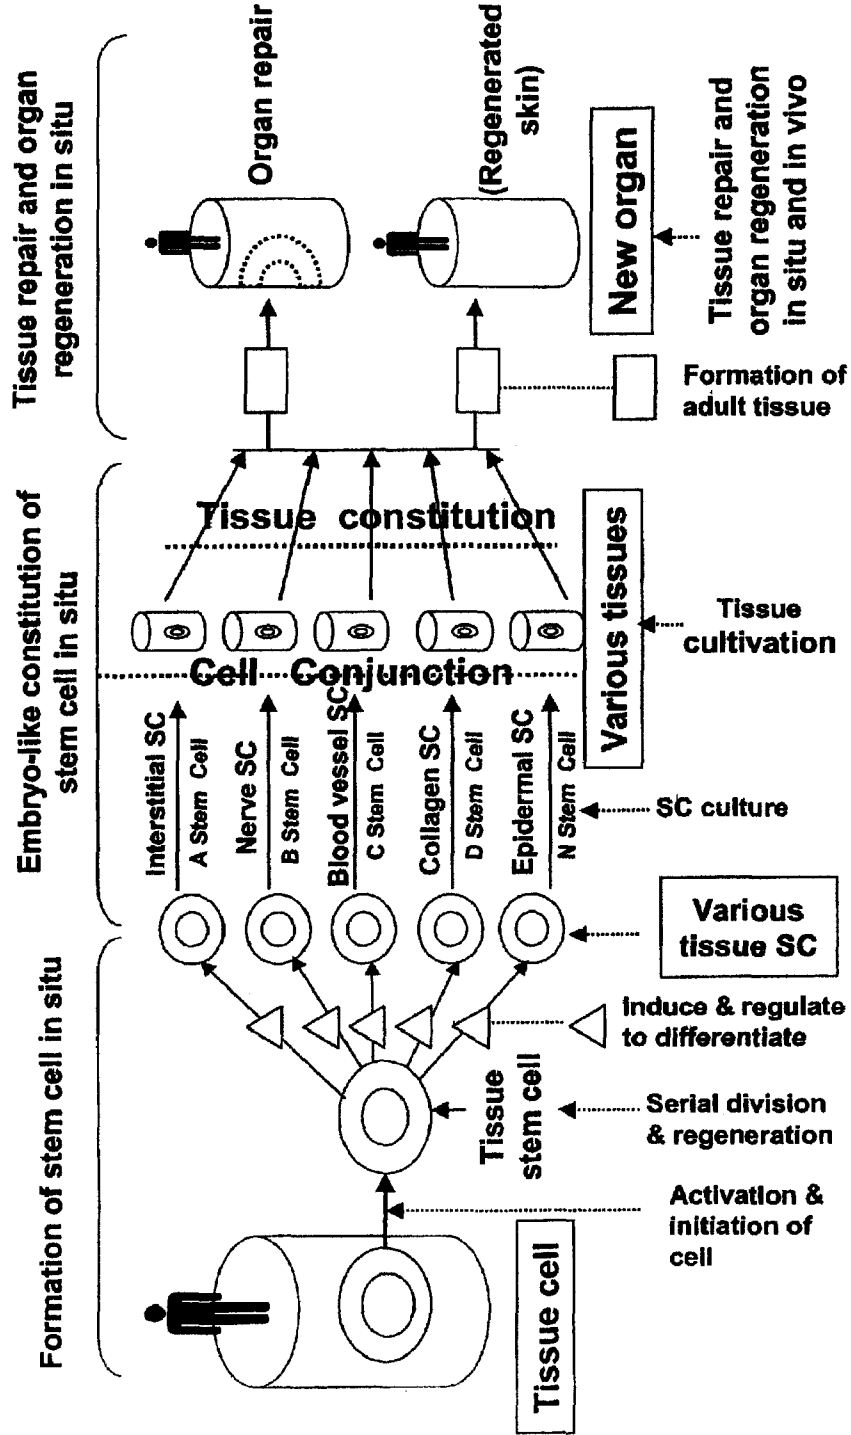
Tissue repair and organ regeneration in situ

Embryo-like constitution of stem cell in situ

Formation of stem cell in situ

Organ repair

(Regenerated skin)

New organ

Tissue repair and organ regeneration in situ and in vivo

Formation of adult tissue

Tissue constitution

Various tissues

Tissue cultivation

Cell Conjunction

Interstitial SC
A Stem Cell

Nerve SC
B Stem Cell

Blood vessel SC
C Stem Cell

Collagen SC
D Stem Cell

Epidermal SC
N Stem Cell

SC culture

Various tissue SC

Induce & regulate to differentiate

Tissue stem cell

Serial division & regeneration

Activation & initiation of cell

Tissue cell